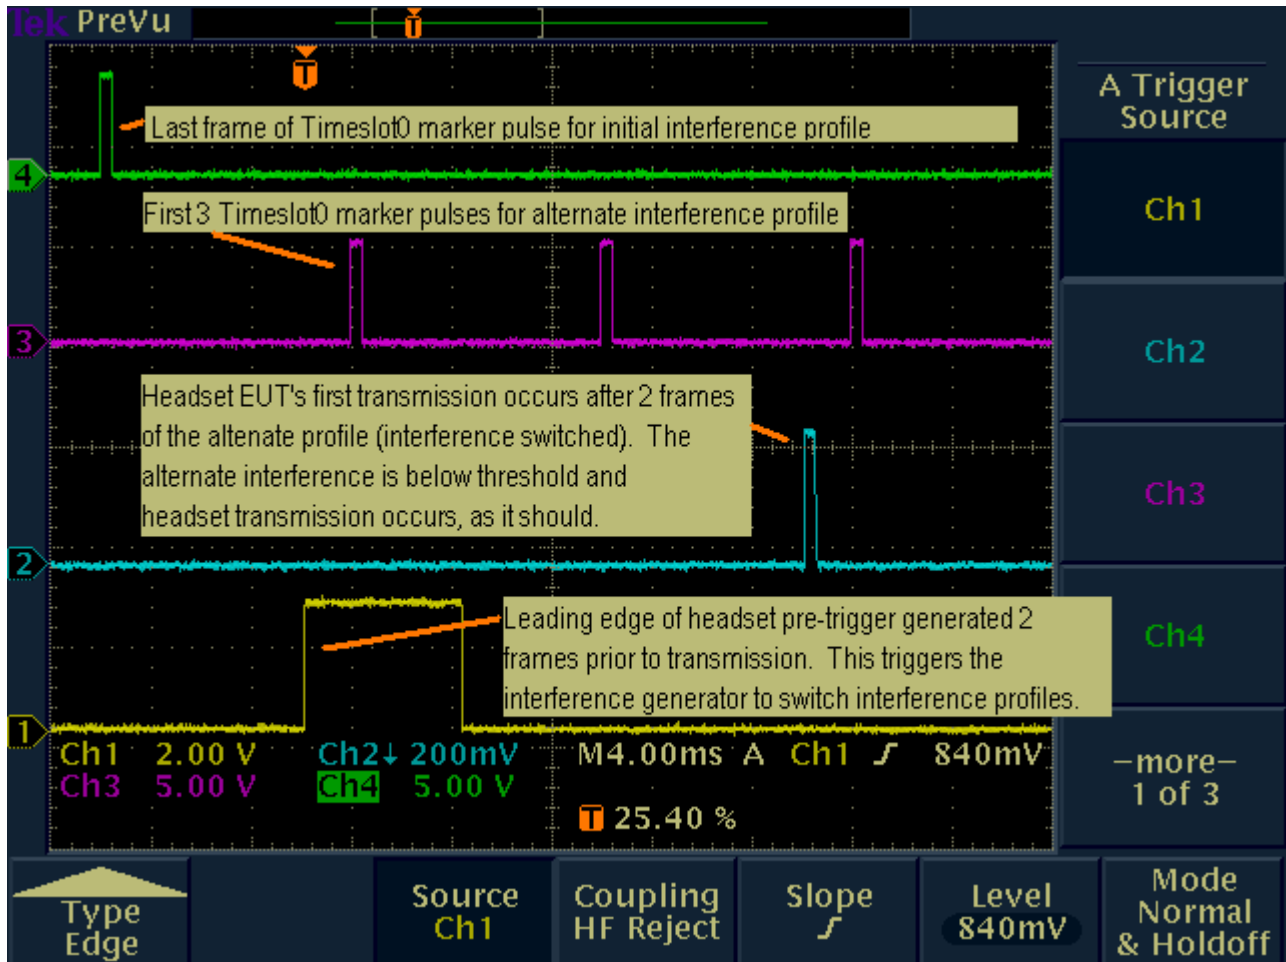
Tek PreVu

T

Last frame of Timeslot0 marker pulse for initial interference profile

4

First 3 Timeslot0 marker pulses for alternate interference profile

3

Headset EUT's first transmission occurs after 2 frames of the altenate profile (interference switched). The alternate interference is below threshold and headset transmission occurs, as it should.

2

Leading edge of headset pre-trigger generated 2 frames prior to transmission. This triggers the interference generator to switch interference profiles.

1

Ch1 2.00 V Ch2↓ 200mV M4.00ms A Ch1 ⨍ 840mV
Ch3 5.00 V Ch4 5.00 V

T 25.40 %

A Trigger Source

Ch1

Ch2

Ch3

Ch4

–more– 1 of 3

Type Edge

Source Ch1

Coupling HF Reject

Slope ⨍

Level 840mV

Mode Normal & Holdoff